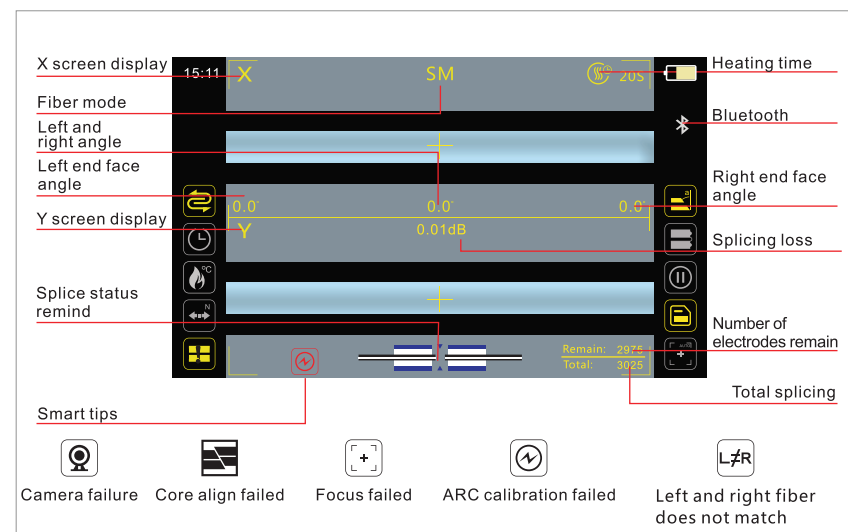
X screen display
15:11
X
SM
20S
Heating time
Fiber mode
Bluetooth
Left and right angle
Left end face angle
0.0°
0.0°
0.0°
Right end face angle
Y screen display
Y
0.01dB
Splicing loss
Splice status remind
Number of electrodes remain
Remain: 2975
Total: 3025
Total splicing
Smart tips
Camera failure
Core align failed
Focus failed
ARC calibration failed
L≠R
Left and right fiber does not match